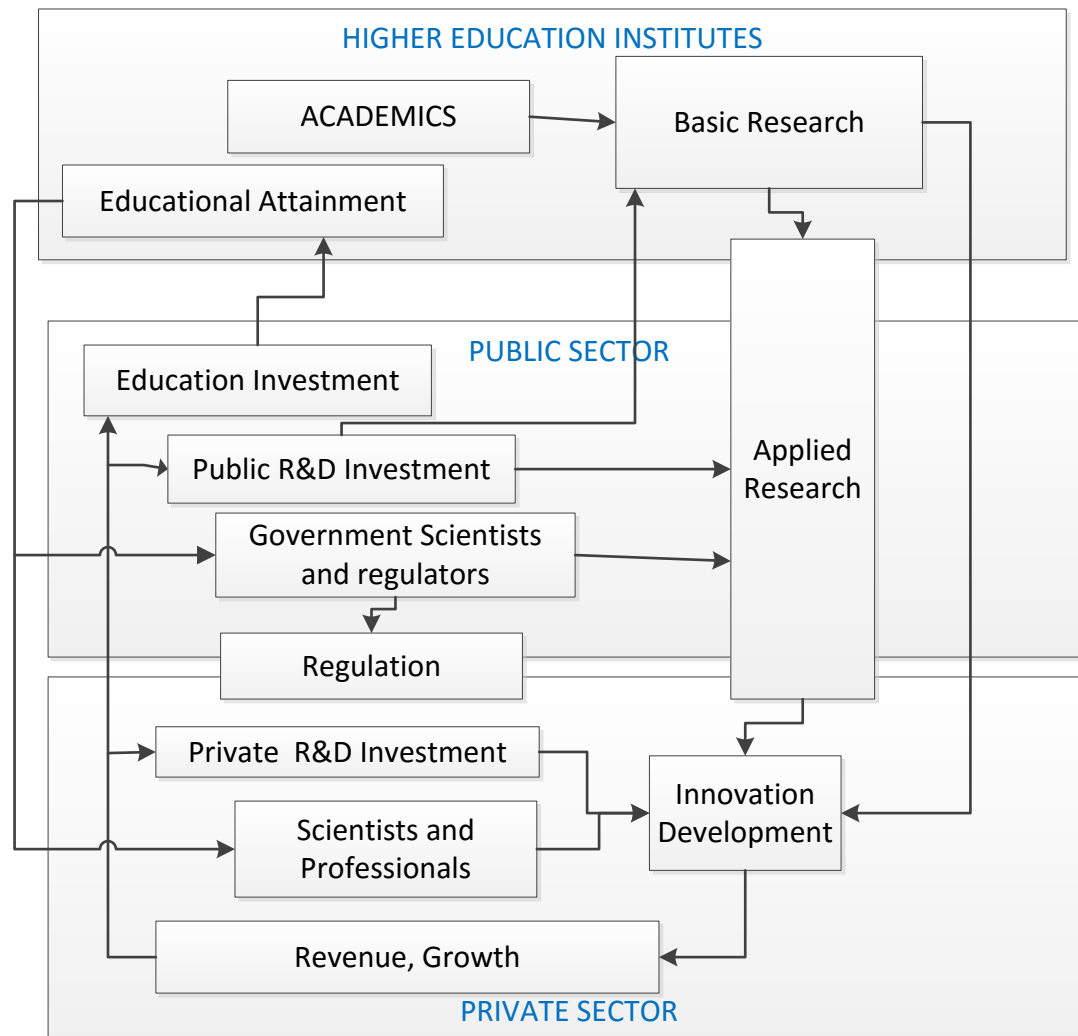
HIGHER EDUCATION INSTITUTES

ACADEMICS

Basic Research

Educational Attainment

PUBLIC SECTOR

Education Investment

Public R&D Investment

Applied Research

Government Scientists and regulators

Regulation

Private R&D Investment

Innovation Development

Scientists and Professionals

Revenue, Growth

PRIVATE SECTOR